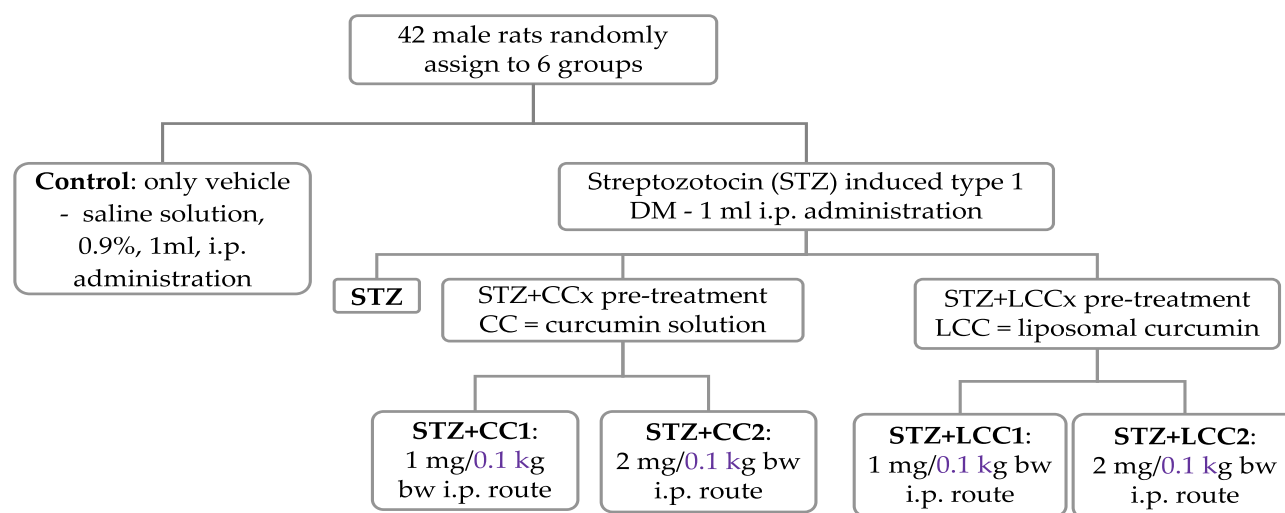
42 male rats randomly assign to 6 groups

**Control**: only vehicle - saline solution, 0.9%, 1ml, i.p. administration

Streptozotocin (STZ) induced type 1 DM - 1 ml i.p. administration

**STZ**

STZ+CCx pre-treatment CC = curcumin solution

STZ+LCCx pre-treatment LCC = liposomal curcumin

**STZ+CC1**: 1 mg/0.1 kg bw i.p. route

**STZ+CC2**: 2 mg/0.1 kg bw i.p. route

**STZ+LCC1**: 1 mg/0.1 kg bw i.p. route

**STZ+LCC2**: 2 mg/0.1 kg bw i.p. route